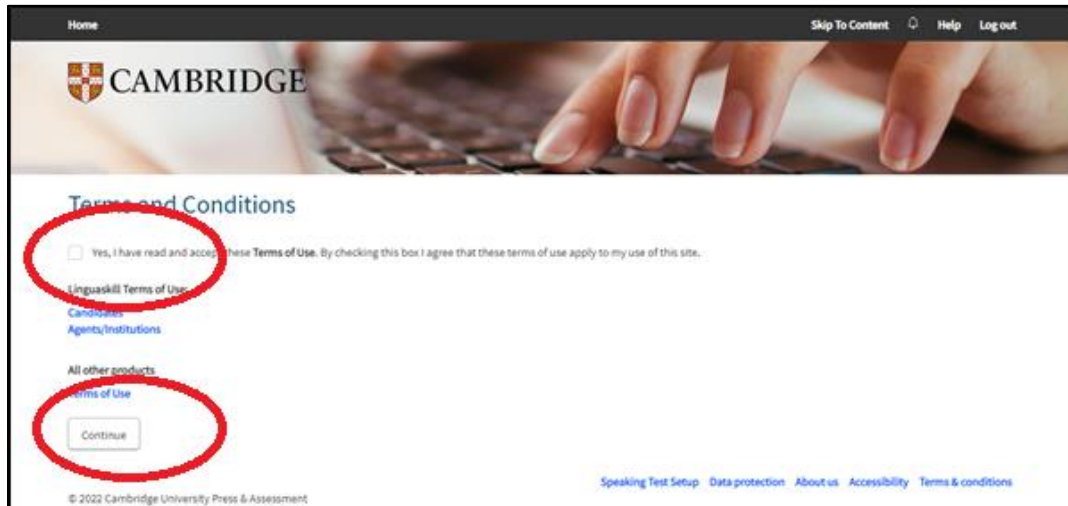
Home

Skip To Content Help Log out

CAMBRIDGE

Terms and Conditions

Yes, I have read and accept these Terms of Use. By checking this box I agree that these terms of use apply to my use of this site.

Linguaskill Terms of Use:
Candidates
Agents/Institutions

All other products
Terms of Use

Continue

Speaking Test Setup Data protection About us Accessibility Terms & conditions

© 2022 Cambridge University Press & Assessment